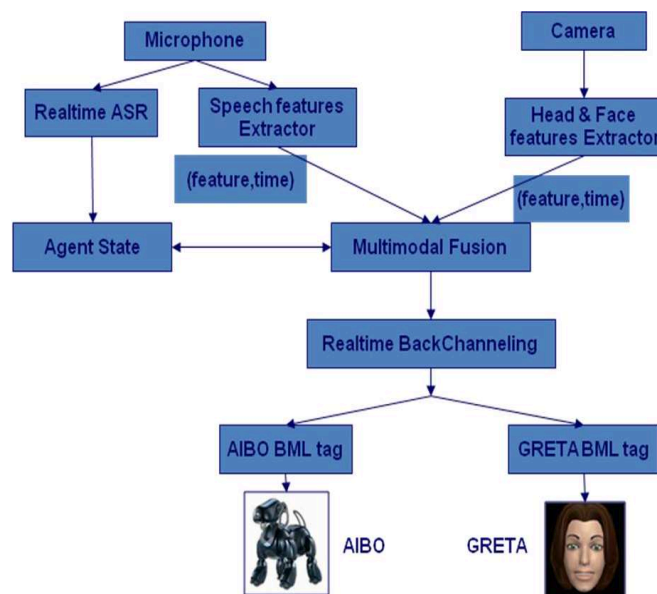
Microphone

Camera

Realtime ASR

Speech features Extractor

Head & Face features Extractor

(feature,time)

(feature,time)

Agent State

Multimodal Fusion

Realtime BackChanneling

AIBO BML tag

GRETA BML tag

AIBO

GRETA